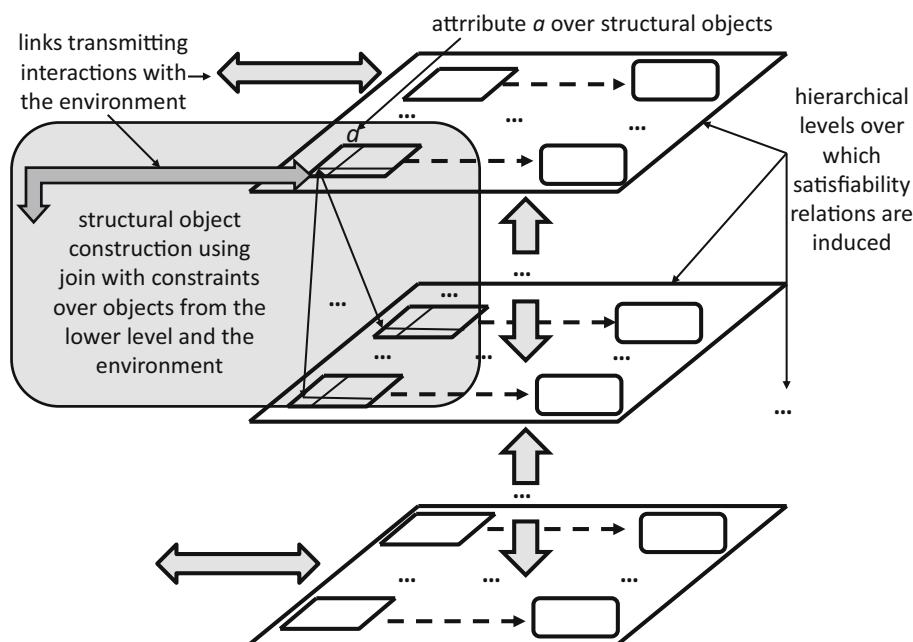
attrribute $a$ over structural objects

links transmitting interactions with the environment

hierarchical levels over which satisfiability relations are induced

$a$

...

...

...

structural object construction using join with constraints over objects from the lower level and the environment

...

...

...

...

...

...

...

...

...

...

...